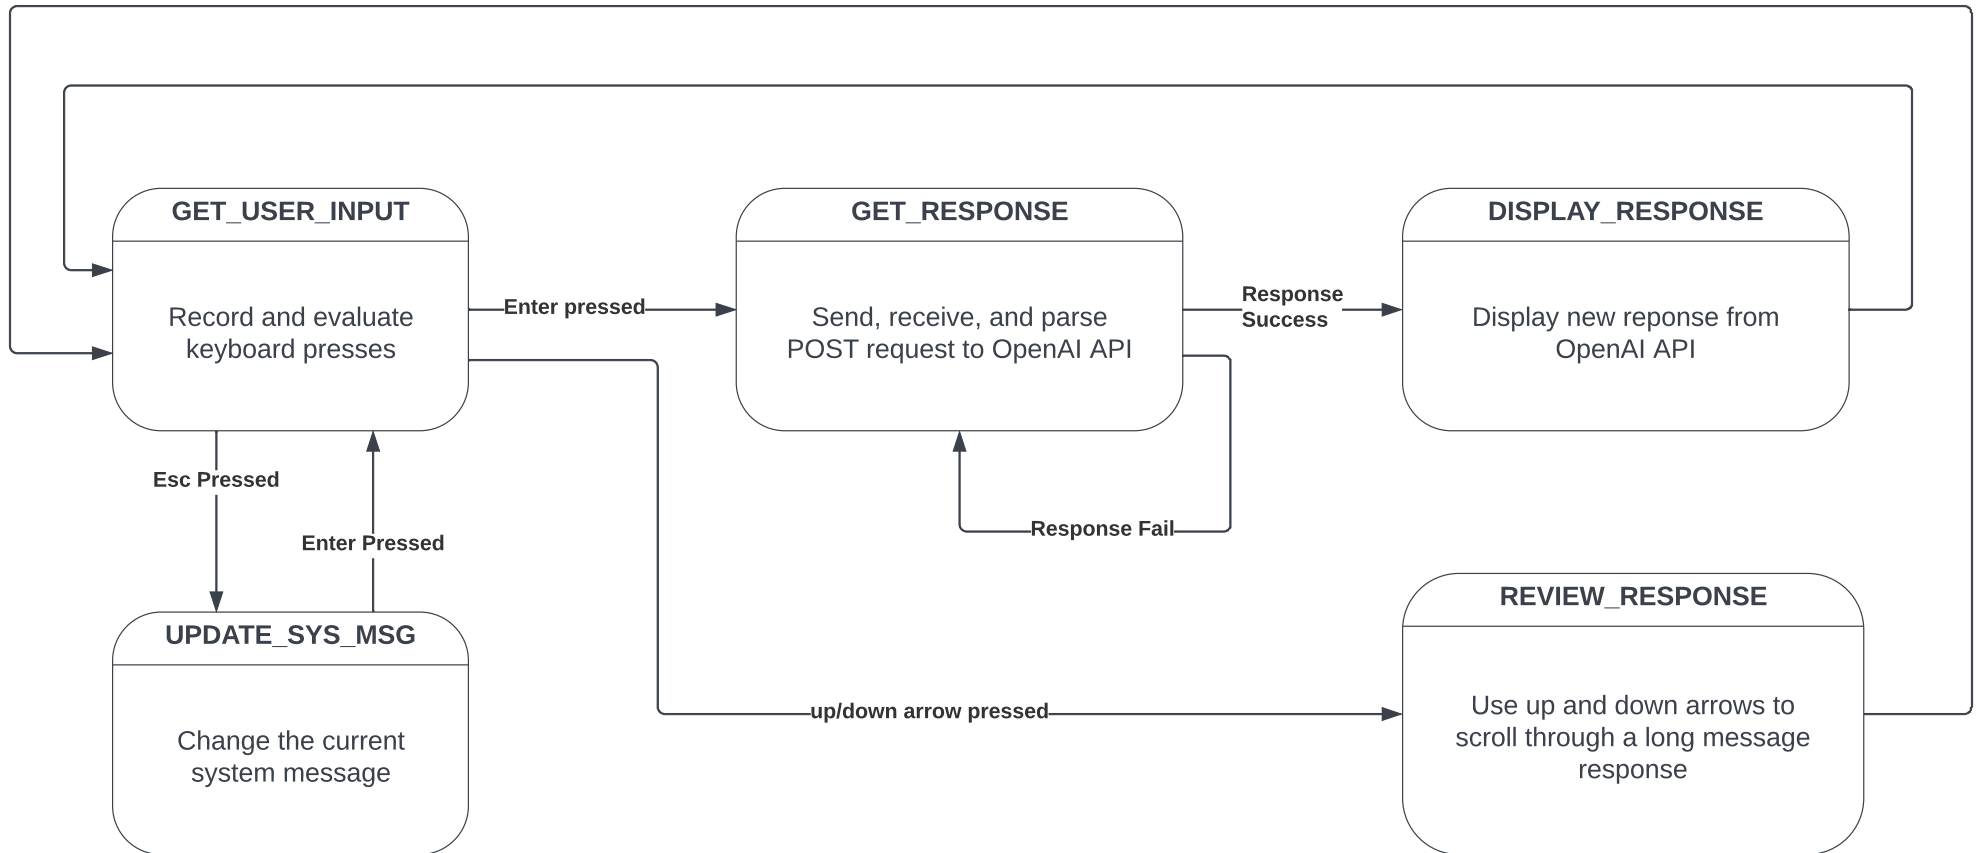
GET_USER_INPUT

Record and evaluate keyboard presses

Enter pressed

GET_RESPONSE

Send, receive, and parse POST request to OpenAI API

Response Success

DISPLAY_RESPONSE

Display new reponse from OpenAI API

Esc Pressed

Enter Pressed

Response Fail

UPDATE_SYS_MSG

Change the current system message

up/down arrow pressed

REVIEW_RESPONSE

Use up and down arrows to scroll through a long message response